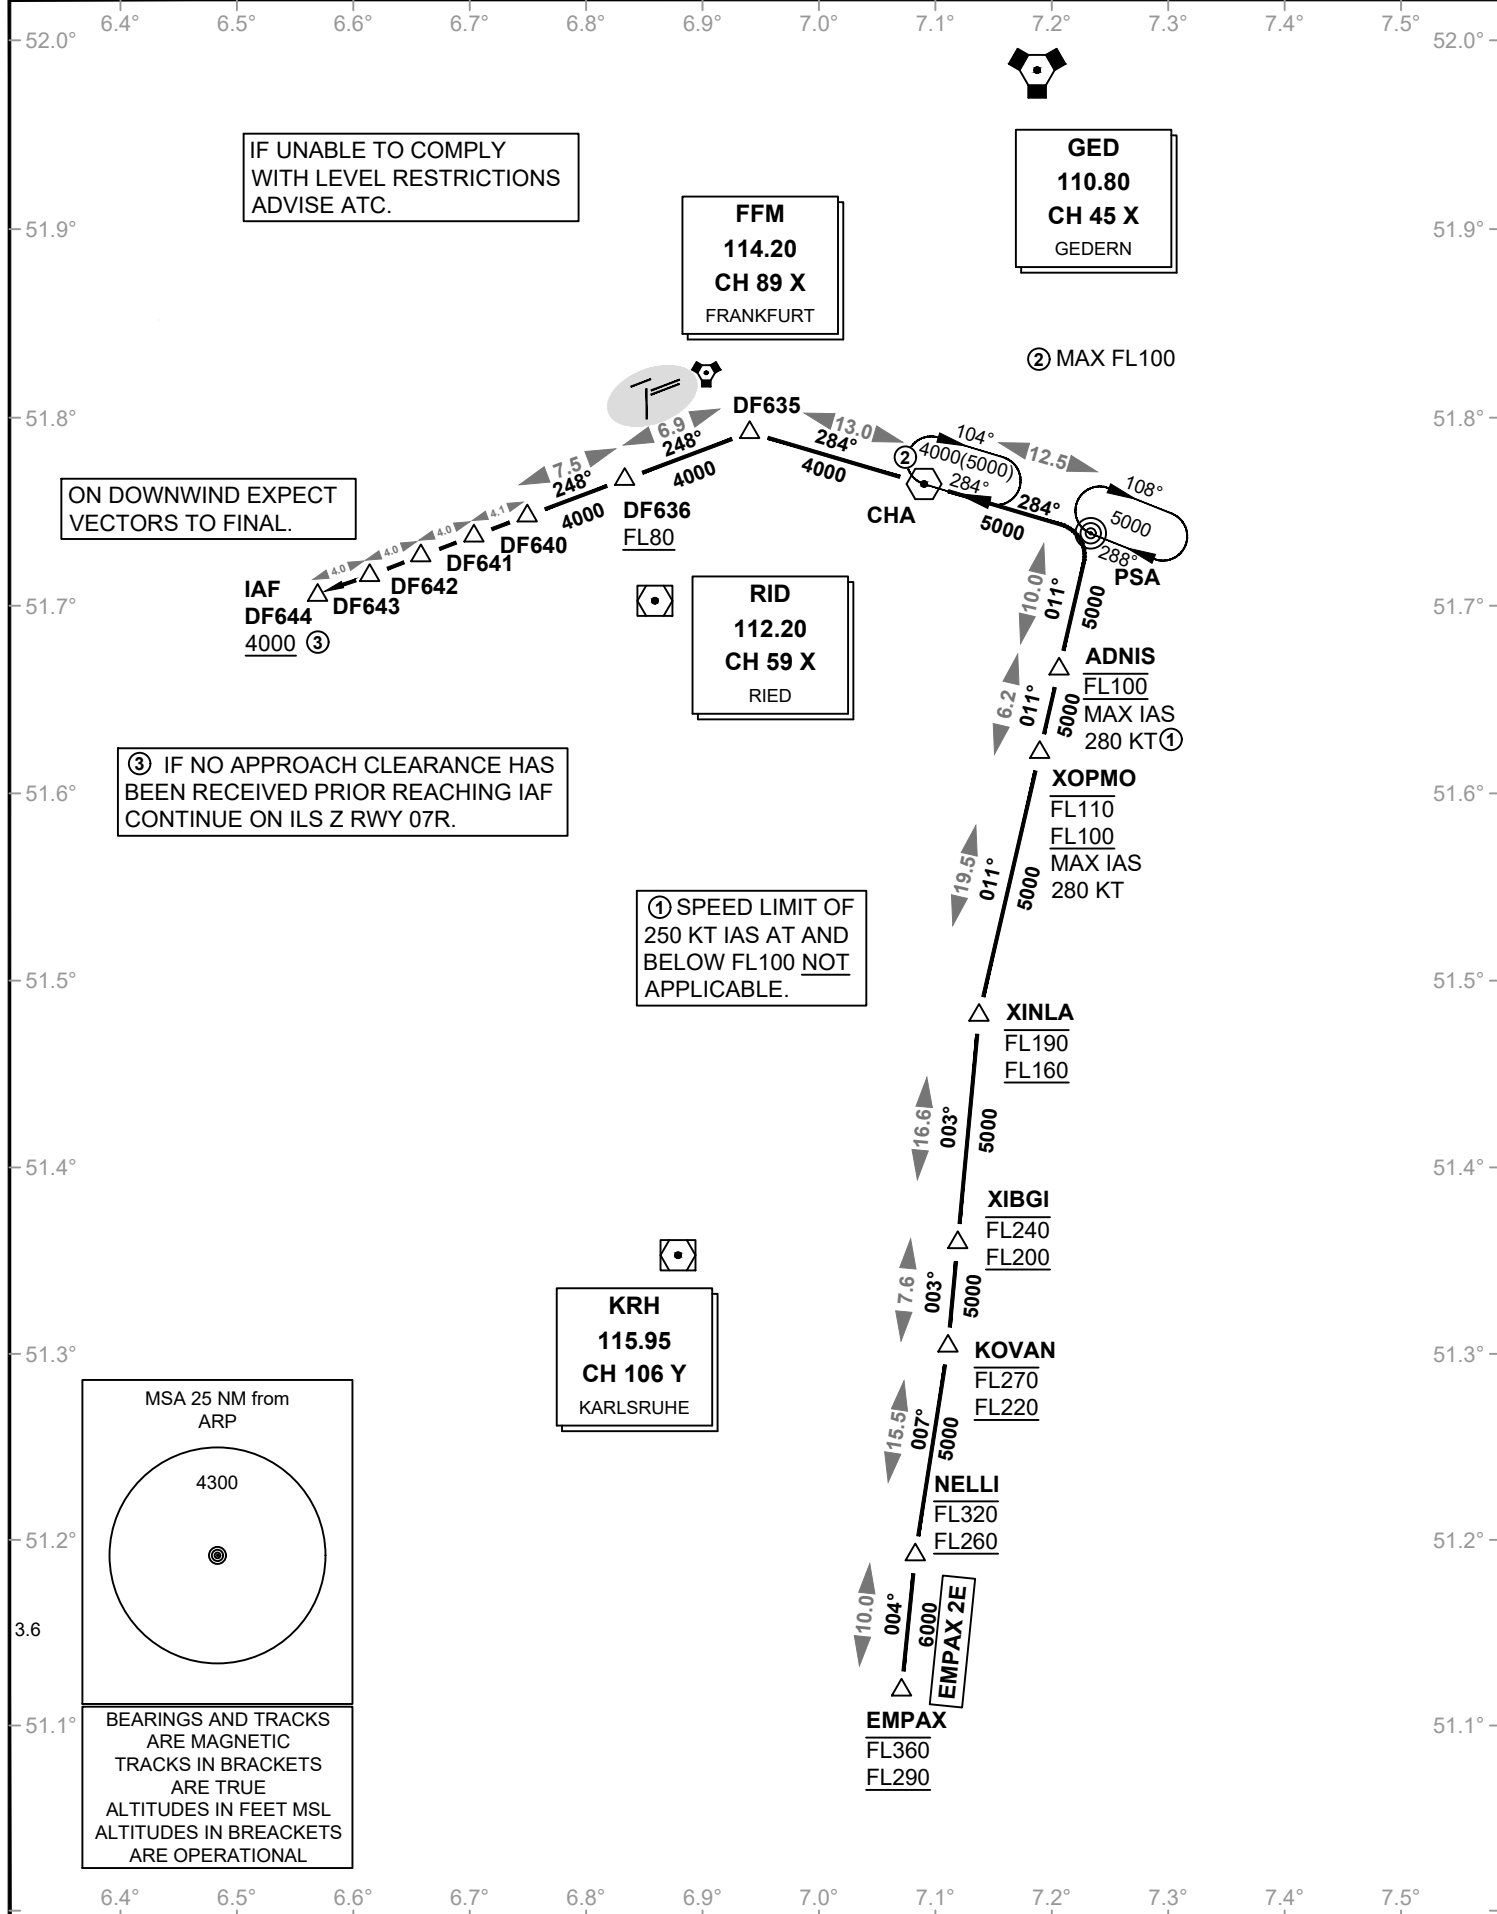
6.4° 6.5° 6.6° 6.7° 6.8° 6.9° 7.0° 7.1° 7.2° 7.3° 7.4° 7.5°

52.0° 52.0°

IF UNABLE TO COMPLY WITH LEVEL RESTRICTIONS ADVISE ATC.

FFM
114.20
CH 89 X
FRANKFURT

GED
110.80
CH 45 X
GEDERN

51.9° 51.9°

② MAX FL100

51.8° 51.8°

DF635
6.9
248°
7.5
248°
4000
13.0
284°
4000
104°
② 4000(5000)
284°
12.5
108°
284°
5000
5000
288°
CHA
PSA

ON DOWNWIND EXPECT VECTORS TO FINAL.

4.0 4.0 4.0 4.1
4000
DF636
FL80
DF640
DF641
DF642
DF643
IAF
DF644
4000 ③

51.7° 51.7°

RID
112.20
CH 59 X
RIED

10.0
011°
5000
ADNIS
FL100
MAX IAS
280 KT①
6.2
011°
5000
XOPMO
FL110
FL100
MAX IAS
280 KT

③ IF NO APPROACH CLEARANCE HAS BEEN RECEIVED PRIOR REACHING IAF CONTINUE ON ILS Z RWY 07R.

51.6° 51.6°

19.5
011°
5000

① SPEED LIMIT OF 250 KT IAS AT AND BELOW FL100 NOT APPLICABLE.

51.5° 51.5°

XINLA
FL190
FL160

16.6
003°
5000

51.4° 51.4°

XIBGI
FL240
FL200

7.6
003°
5000

KRH
115.95
CH 106 Y
KARLSRUHE

51.3° 51.3°

KOVAN
FL270
FL220

15.5
007°
5000

MSA 25 NM from ARP
4300

NELLI
FL320
FL260

51.2° 51.2°

10.0
004°
6000
EMPAX 2E

3.6

EMPAX
FL360
FL290

51.1° 51.1°

BEARINGS AND TRACKS ARE MAGNETIC
TRACKS IN BRACKETS ARE TRUE
ALTITUDES IN FEET MSL
ALTITUDES IN BREACKETS ARE OPERATIONAL

6.4° 6.5° 6.6° 6.7° 6.8° 6.9° 7.0° 7.1° 7.2° 7.3° 7.4° 7.5°